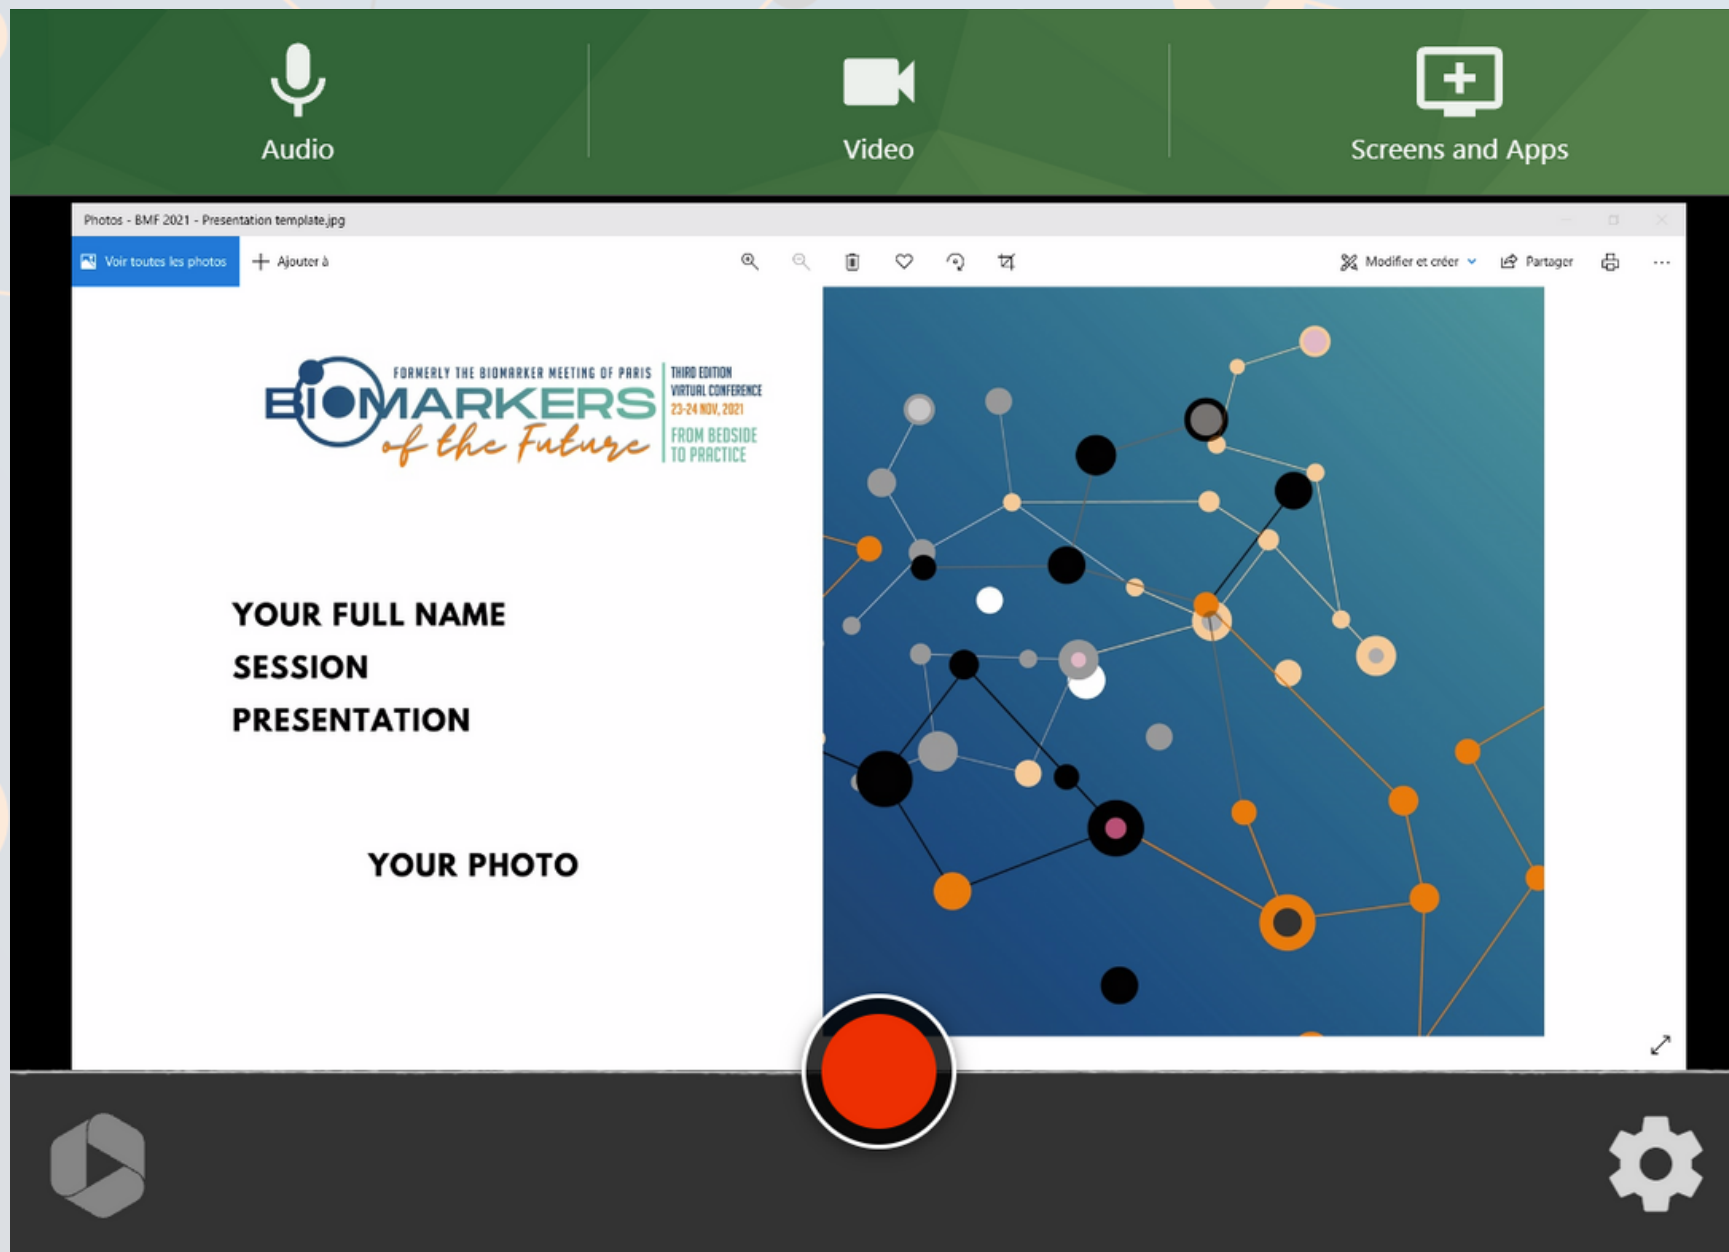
Audio

Video

Screens and Apps

Photos - BMF 2021 - Presentation template.jpg

Voir toutes les photos

Ajouter à

Modifier et créer

Partager

...

FORMERLY THE BIOMARKER MEETING OF PARIS

BIOMARKERS of the Future

THIRD EDITION
VIRTUAL CONFERENCE
23-24 NOV, 2021

FROM BEDSIDE TO PRACTICE

YOUR FULL NAME
SESSION
PRESENTATION

YOUR PHOTO